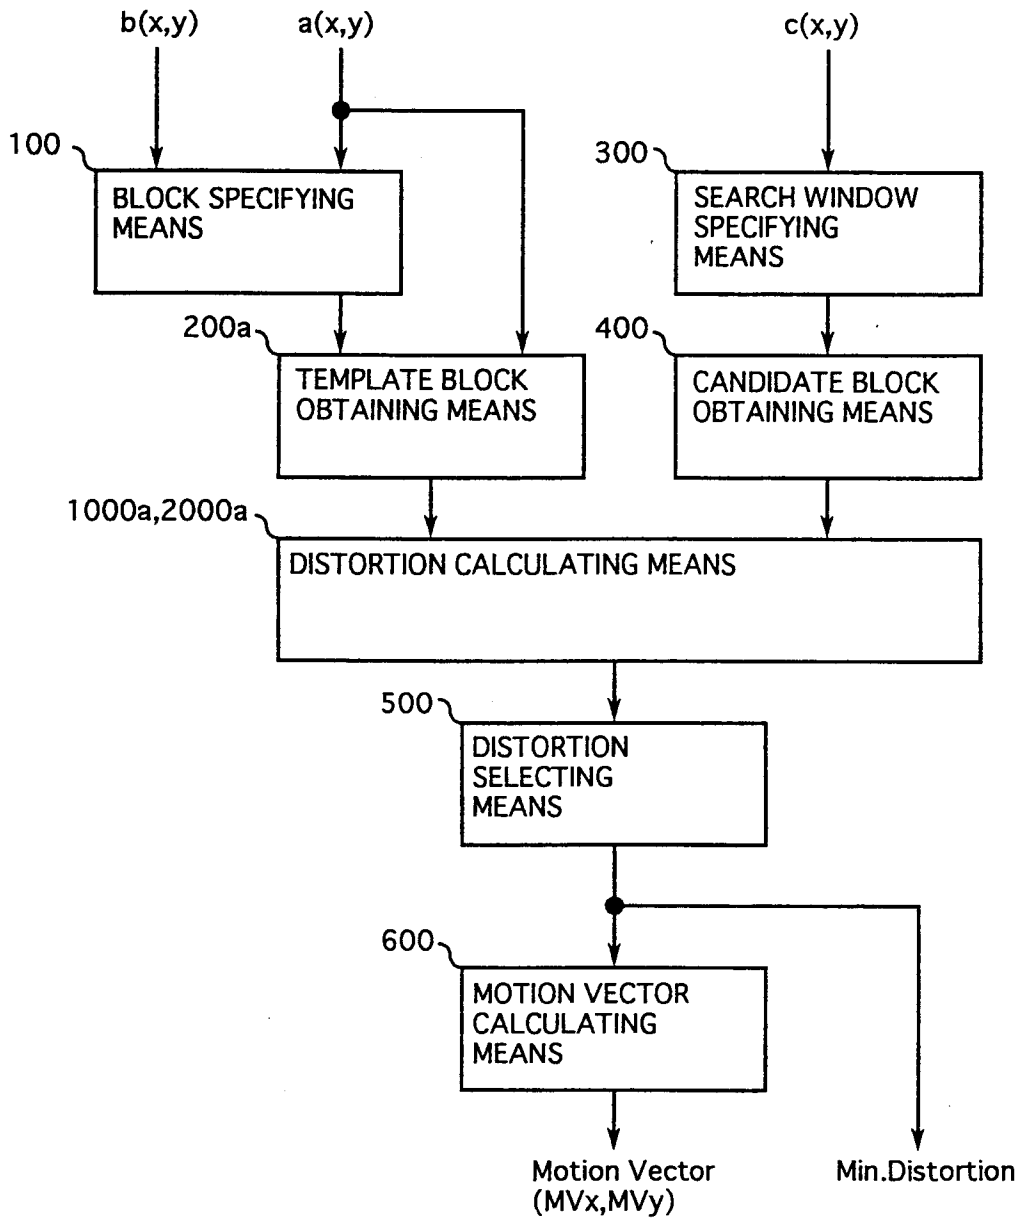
b(x,y)

a(x,y)

c(x,y)

100

BLOCK SPECIFYING MEANS

300

SEARCH WINDOW SPECIFYING MEANS

200a

TEMPLATE BLOCK OBTAINING MEANS

400

CANDIDATE BLOCK OBTAINING MEANS

1000a,2000a

DISTORTION CALCULATING MEANS

500

DISTORTION SELECTING MEANS

600

MOTION VECTOR CALCULATING MEANS

Motion Vector (MVx,MVy)

Min.Distortion